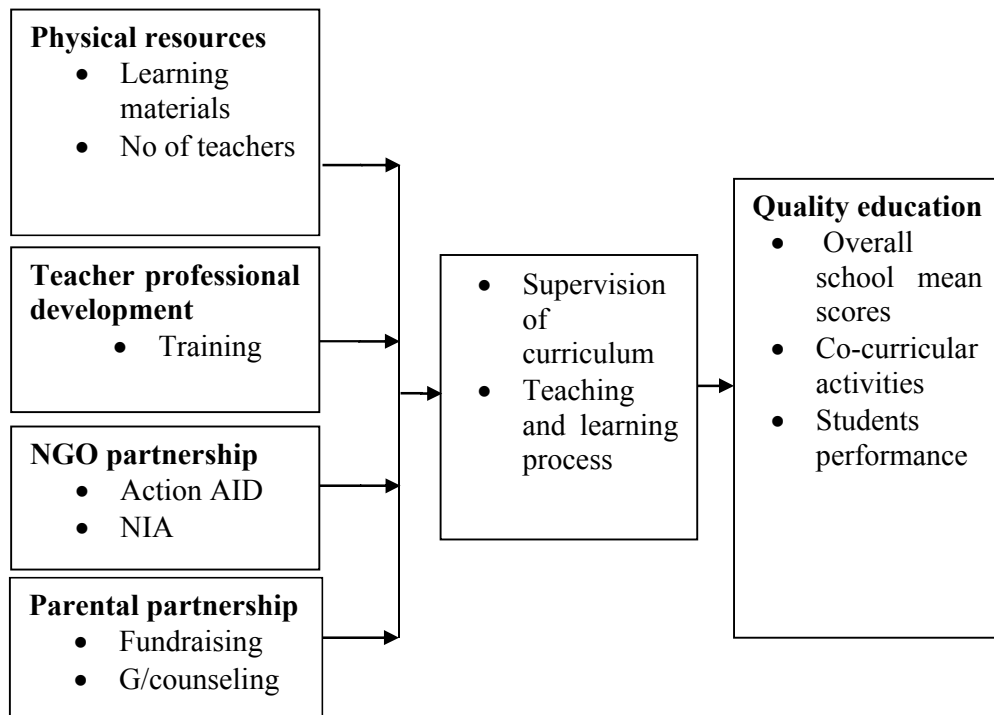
**Physical resources**
- Learning materials
- No of teachers

**Teacher professional development**
- Training

**NGO partnership**
- Action AID
- NIA

**Parental partnership**
- Fundraising
- G/counseling

- Supervision of curriculum
- Teaching and learning process

**Quality education**
- Overall school mean scores
- Co-curricular activities
- Students performance